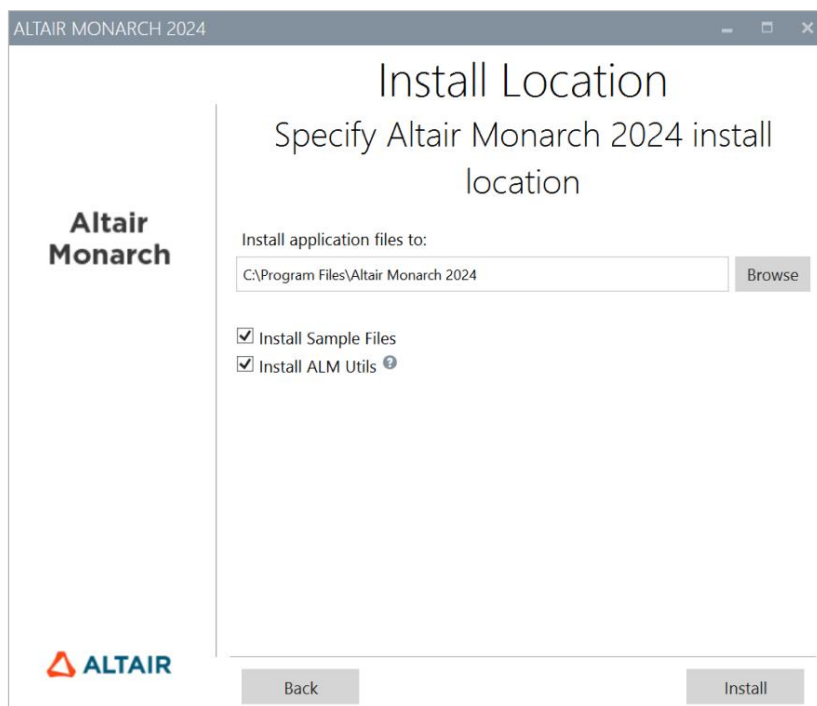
ALTAIR MONARCH 2024

Install Location

Specify Altair Monarch 2024 install location

Altair Monarch

Install application files to:

C:\Program Files\Altair Monarch 2024

Browse

☑ Install Sample Files

☑ Install ALM Utils

ALTAIR

Back

Install